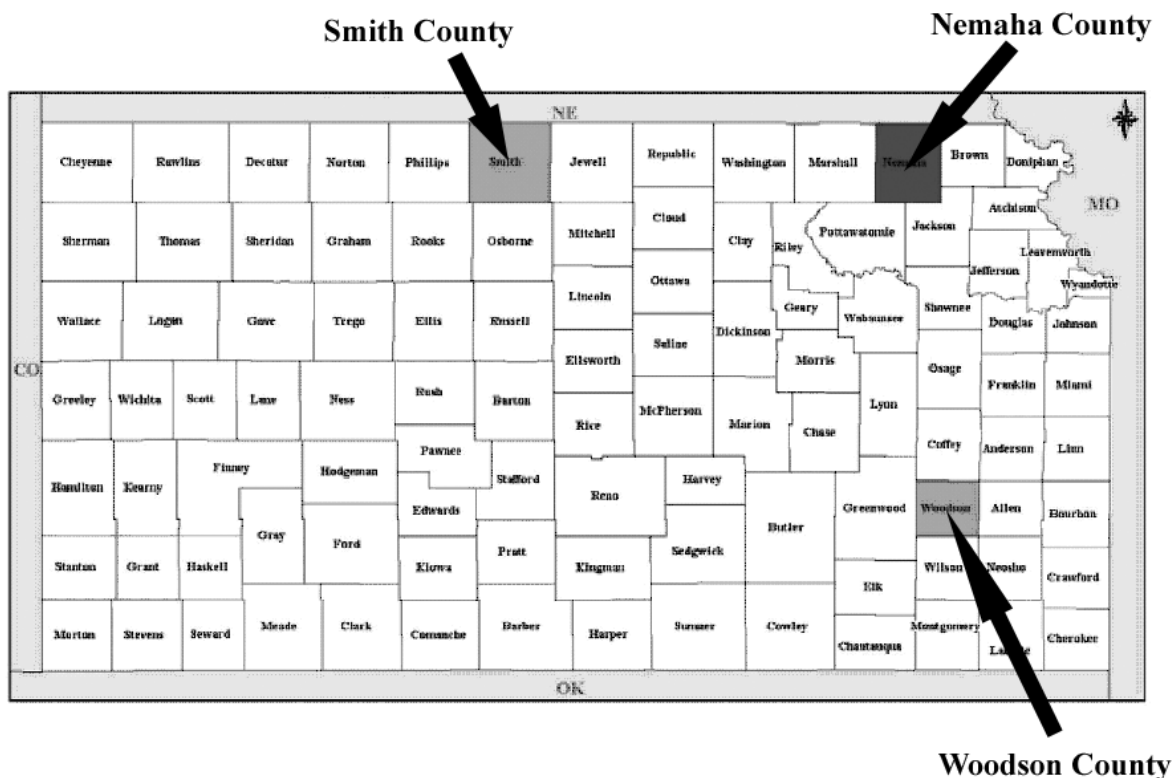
Smith County

Nemaha County

NE

Cheyenne Rawlins Decatur Norton Phillips Smith Jewell Republic Washington Marshall Nemaha Brown Doniphan

MO

Atchison

Sherman Thomas Sheridan Graham Rooks Osborne Mitchell Cloud Clay Riley Pottawatomie Jackson

Leavenworth

Jefferson

Wyandotte

Ottawa

Lincoln

Wallace Logan Gove Trego Ellis Russell Geary Wabaunsee Shawnee Douglas Johnson

Saline Dickinson

Ellsworth

CO

Morris

Greeley Wichita Scott Lane Ness Rush Barton Osage Franklin Miami

Rice McPherson Marion Chase Lyon

Pawnee

Coffey Anderson Linn

Finney Hodgeman

Hamilton Kearny Stafford Harvey

Reno

Edwards

Greenwood Woodson Allen Bourbon

Gray

Butler

Ford

Pratt

Sedgwick

Stanton Grant Haskell Kiowa Kingman Wilson Neosho Crawford

Elk

Morton Stevens Seward Meade Clark Comanche Barber Harper Sumner Cowley Montgomery Cherokee

Chautauqua Labette

OK

Woodson County